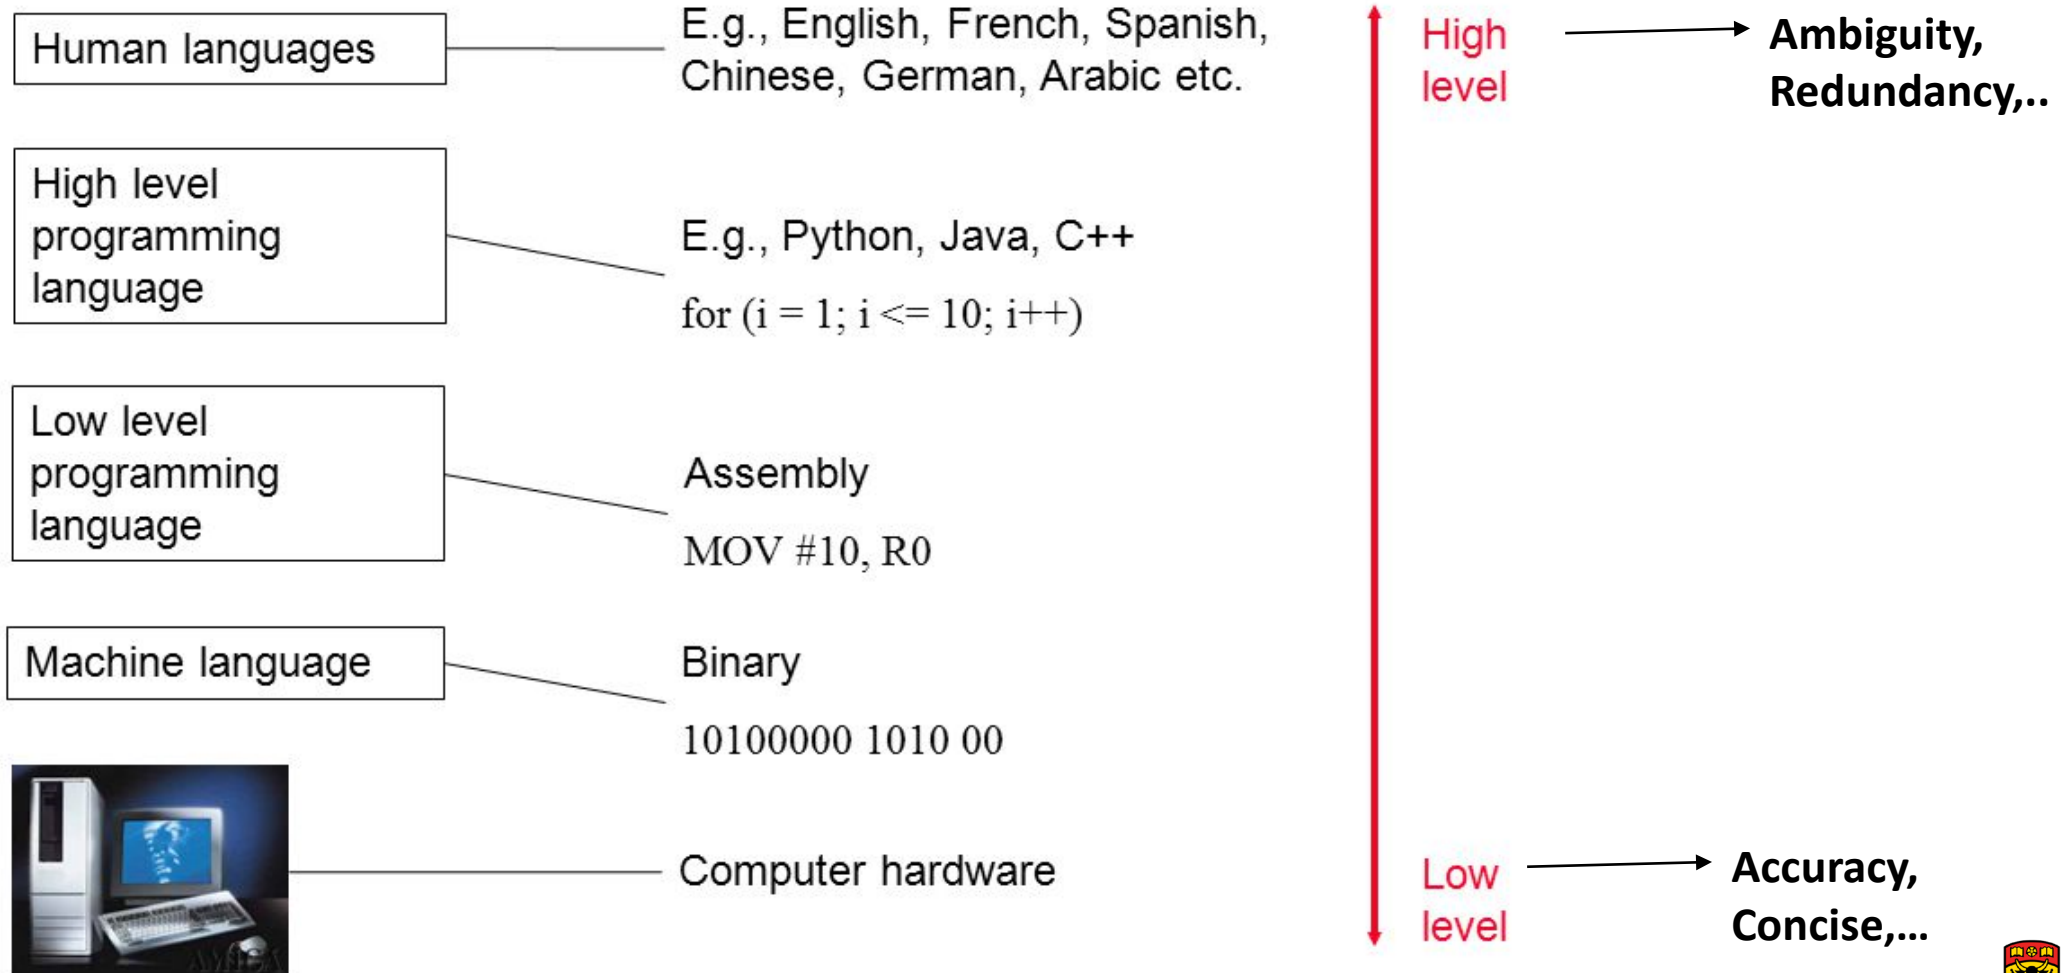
Human languages

E.g., English, French, Spanish, Chinese, German, Arabic etc.

High level

Ambiguity, Redundancy,..

High level programming language

E.g., Python, Java, C++

for (i = 1; i <= 10; i++)

Low level programming language

Assembly

MOV #10, R0

Machine language

Binary

10100000 1010 00

Computer hardware

Low level

Accuracy, Concise,...